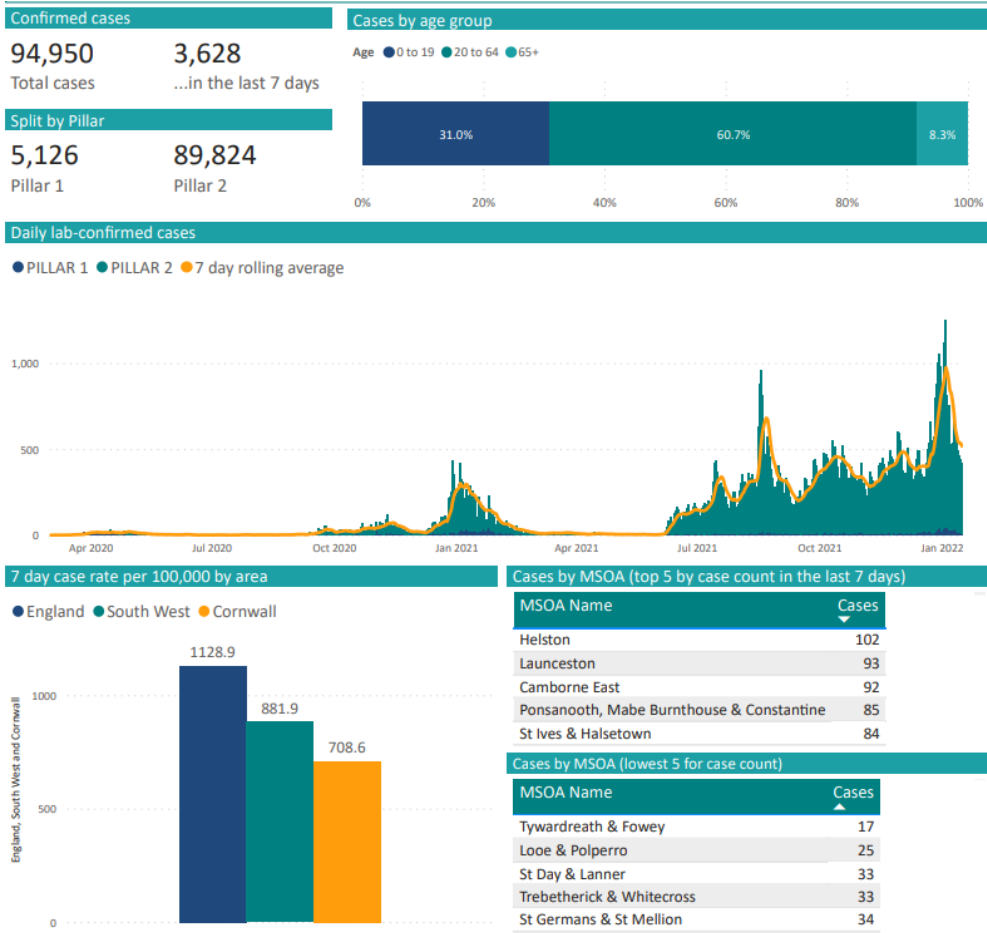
Confirmed cases

94,950
Total cases

3,628
...in the last 7 days

Split by Pillar

5,126
Pillar 1

89,824
Pillar 2

Cases by age group

Age 0 to 19 20 to 64 65+

31.0% 60.7% 8.3%

0% 20% 40% 60% 80% 100%

Daily lab-confirmed cases

PILLAR 1 PILLAR 2 7 day rolling average

1,000
500
0

Apr 2020 Jul 2020 Oct 2020 Jan 2021 Apr 2021 Jul 2021 Oct 2021 Jan 2022

7 day case rate per 100,000 by area

England South West Cornwall

England, South West and Cornwall

1000
500
0

1128.9 881.9 708.6

Cases by MSOA (top 5 by case count in the last 7 days)

| MSOA Name | Cases |
|---|---|
| Helston | 102 |
| Launceston | 93 |
| Camborne East | 92 |
| Ponsanooth, Mabe Burnthouse & Constantine | 85 |
| St Ives & Halsetown | 84 |

Cases by MSOA (lowest 5 for case count)

| MSOA Name | Cases |
|---|---|
| Tywardreath & Fowey | 17 |
| Looe & Polperro | 25 |
| St Day & Lanner | 33 |
| Trebetherick & Whitecross | 33 |
| St Germans & St Mellion | 34 |